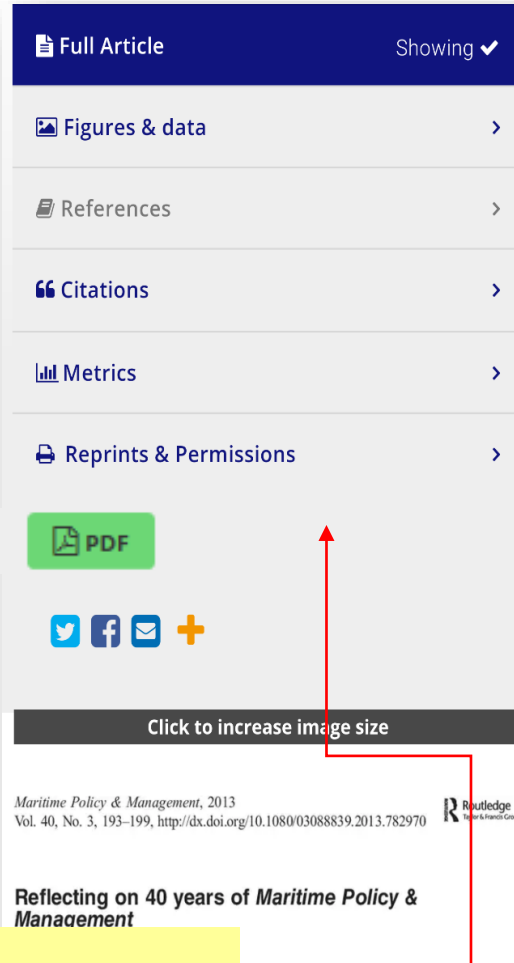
Full Article
Showing

Figures & data

References

Citations

Metrics

Reprints & Permissions

PDF

Click to increase image size

Maritime Policy & Management, 2013
Vol. 40, No. 3, 193–199, http://dx.doi.org/10.1080/03088839.2013.782970

Routledge
Taylor & Francis Gro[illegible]

Reflecting on 40 years of Maritime Policy & Management